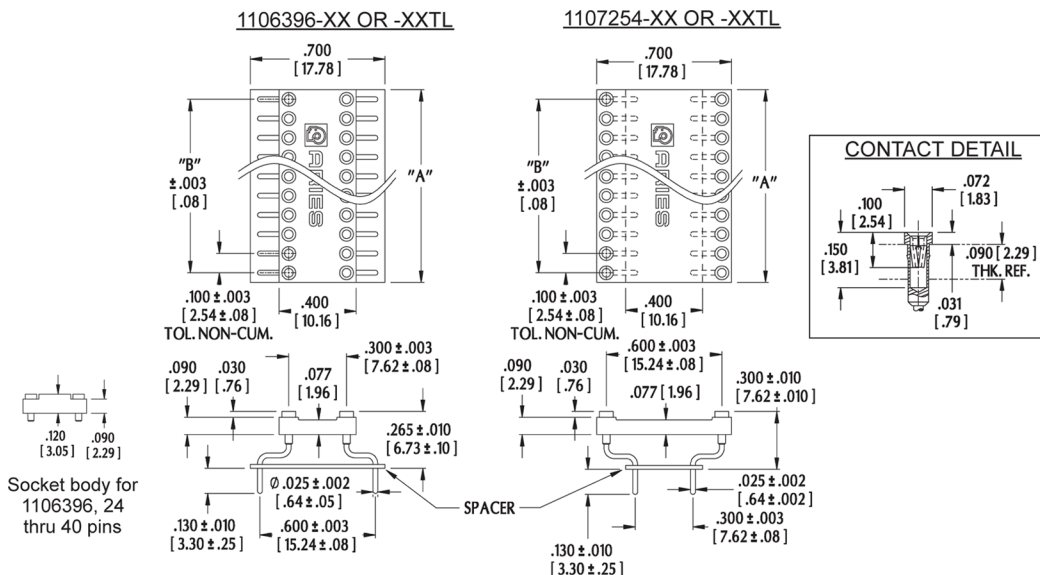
1106396-XX OR -XXTL

1107254-XX OR -XXTL

.700
[17.78]

"B"
±.003
[.08]

"A"

ARIES

.100 ± .003
[2.54 ± .08]
TOL. NON-CUM.

.400
[10.16]

.700
[17.78]

"B"
±.003
[.08]

"A"

ARIES

.100 ± .003
[2.54 ± .08]
TOL. NON-CUM.

.400
[10.16]

CONTACT DETAIL

.100
[2.54]

.072
[1.83]

.150
[3.81]

.090 [2.29]
THK. REF.

.031
[.79]

.090
[2.29]

.030
[.76]

.077
[1.96]

.300 ± .003
[7.62 ± .08]

.265 ± .010
[6.73 ± .10]

Ø .025 ± .002
[.64 ± .05]

.130 ± .010
[3.30 ± .25]

.600 ± .003
[15.24 ± .08]

SPACER

.090
[2.29]

.030
[.76]

.600 ± .003
[15.24 ± .08]

.077 [1.96]

.300 ± .010
[7.62 ± .010]

.025 ± .002
[.64 ± .002]

.300 ± .003
[7.62 ± .08]

.130 ± .010
[3.30 ± .25]

.120
[3.05]

.090
[2.29]

Socket body for 1106396, 24 thru 40 pins